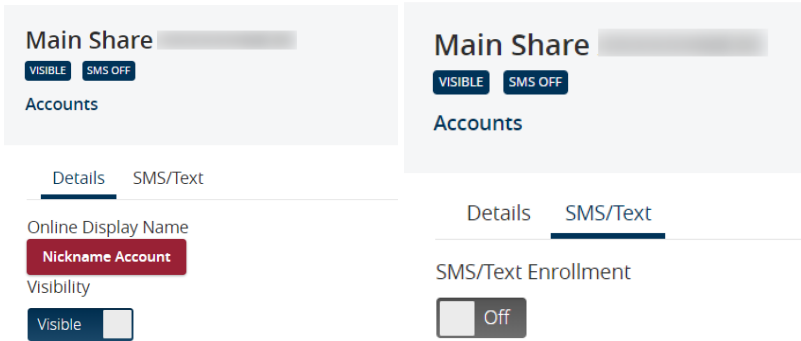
Main Share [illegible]

VISIBLE SMS OFF

Accounts

Details SMS/Text

Online Display Name

Nickname Account

Visibility

Visible

Main Share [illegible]

VISIBLE SMS OFF

Accounts

Details SMS/Text

SMS/Text Enrollment

Off